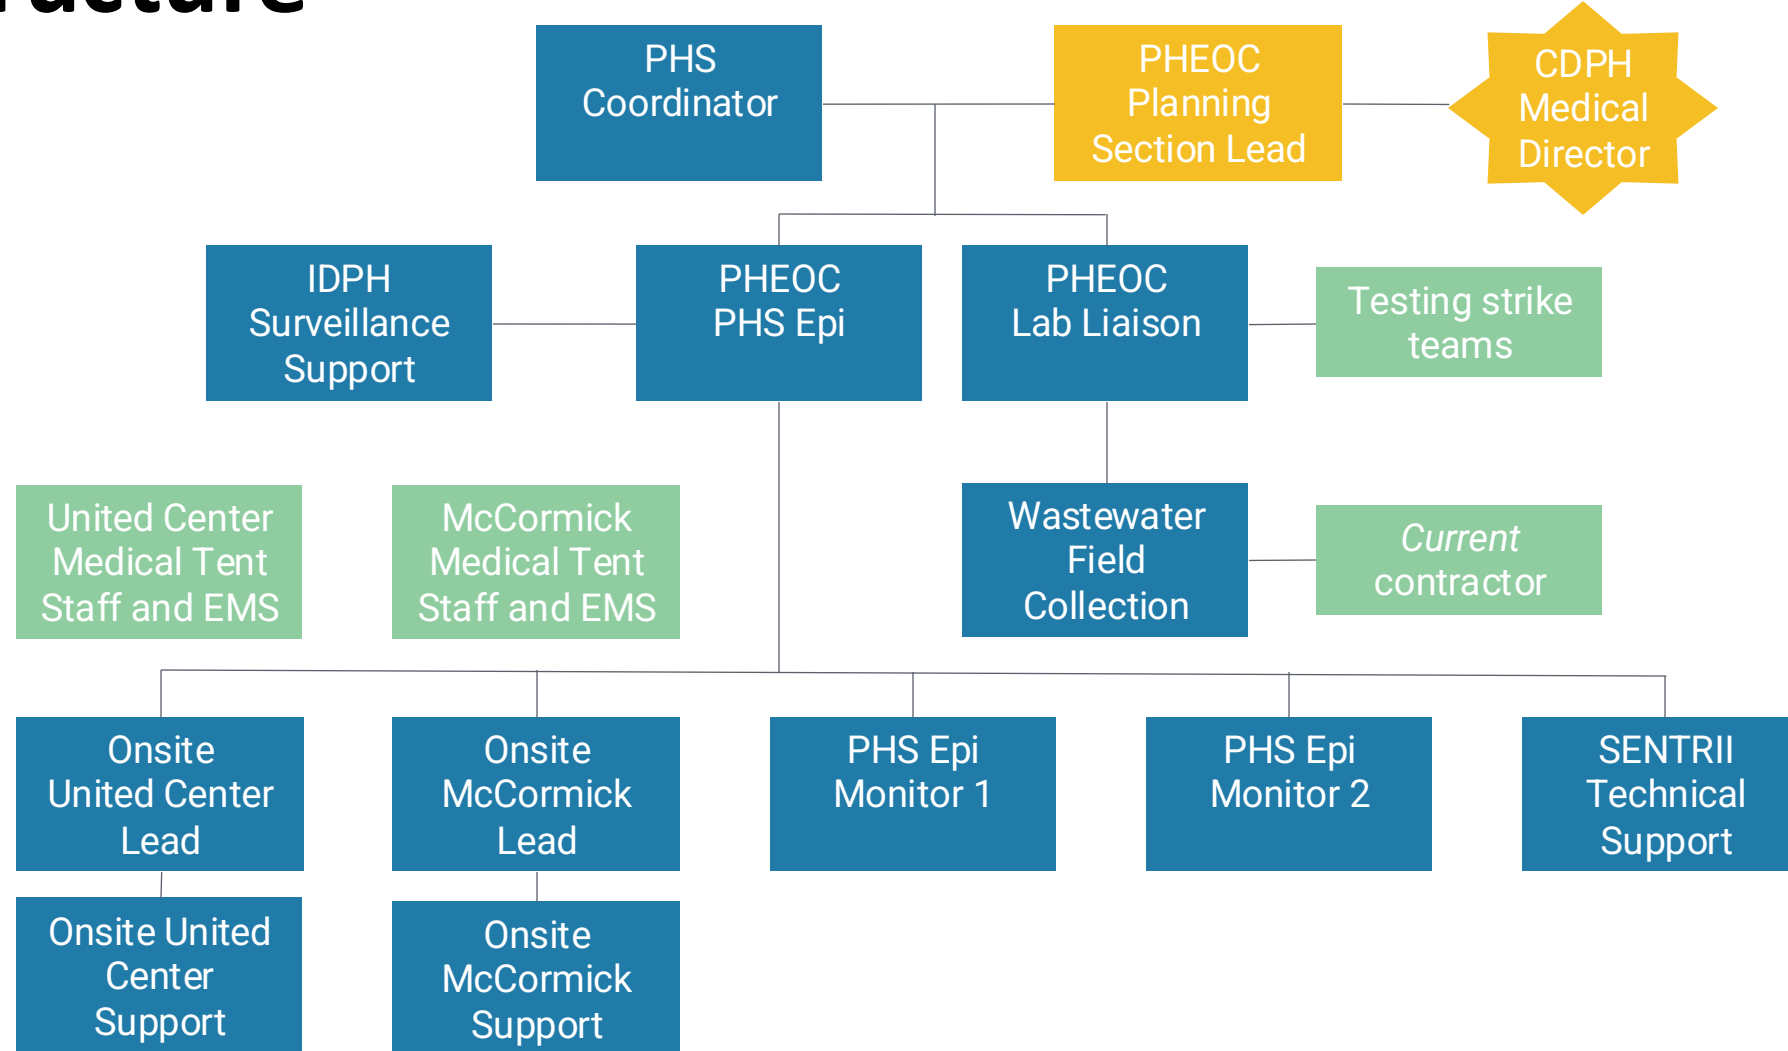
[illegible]ructure

PHS Coordinator

PHEOC Planning Section Lead

CDPH Medical Director

IDPH Surveillance Support

PHEOC PHS Epi

PHEOC Lab Liaison

Testing strike teams

United Center Medical Tent Staff and EMS

McCormick Medical Tent Staff and EMS

Wastewater Field Collection

*Current* contractor

Onsite United Center Lead

Onsite McCormick Lead

PHS Epi Monitor 1

PHS Epi Monitor 2

SENTRII Technical Support

Onsite United Center Support

Onsite McCormick Support